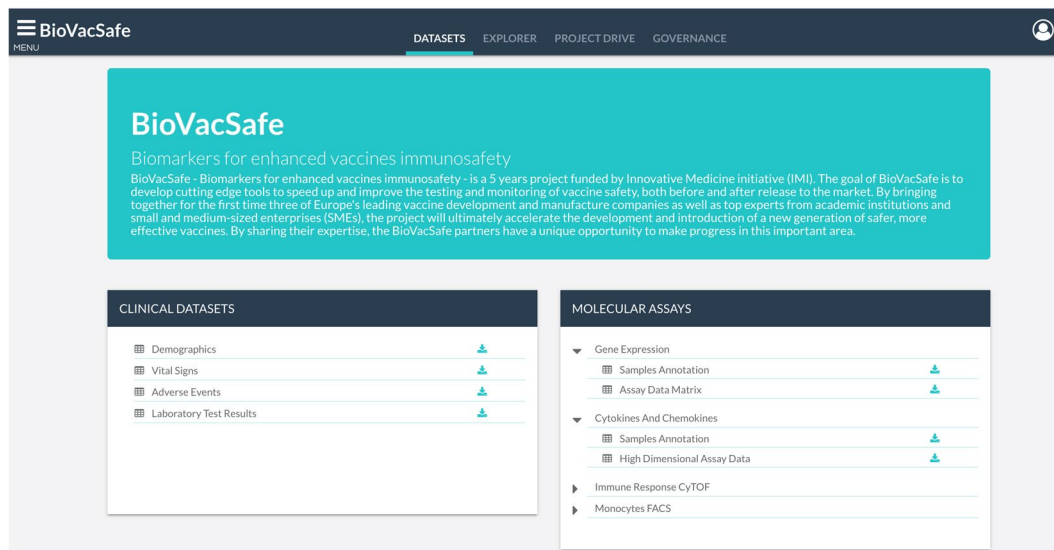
BioVacSafe
MENU

DATASETS EXPLORER PROJECT DRIVE GOVERNANCE

BioVacSafe

Biomarkers for enhanced vaccines immunosafety

BioVacSafe - Biomarkers for enhanced vaccines immunosafety - is a 5 years project funded by Innovative Medicine initiative (IMI). The goal of BioVacSafe is to develop cutting edge tools to speed up and improve the testing and monitoring of vaccine safety, both before and after release to the market. By bringing together for the first time three of Europe's leading vaccine development and manufacture companies as well as top experts from academic institutions and small and medium-sized enterprises (SMEs), the project will ultimately accelerate the development and introduction of a new generation of safer, more effective vaccines. By sharing their expertise, the BioVacSafe partners have a unique opportunity to make progress in this important area.

CLINICAL DATASETS

Demographics
Vital Signs
Adverse Events
Laboratory Test Results

MOLECULAR ASSAYS

Gene Expression
Samples Annotation
Assay Data Matrix
Cytokines And Chemokines
Samples Annotation
High Dimensional Assay Data
Immune Response CyTOF
Monocytes FACS